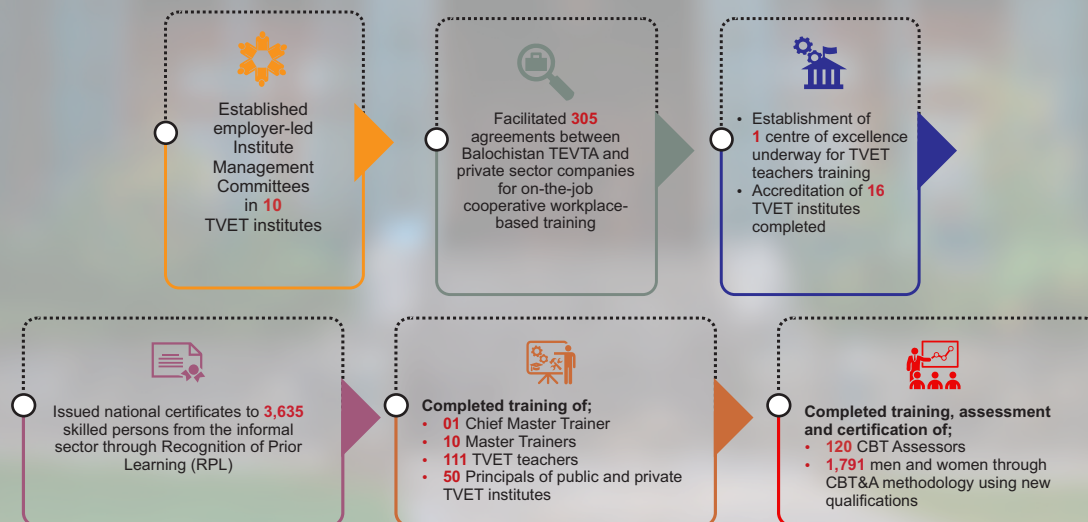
Established employer-led Institute Management Committees in 10 TVET institutes

Facilitated 305 agreements between Balochistan TEVTA and private sector companies for on-the-job cooperative workplace-based training

- Establishment of 1 centre of excellence underway for TVET teachers training
- Accreditation of 16 TVET institutes completed

Issued national certificates to 3,635 skilled persons from the informal sector through Recognition of Prior Learning (RPL)

Completed training of;
- 01 Chief Master Trainer
- 10 Master Trainers
- 111 TVET teachers
- 50 Principals of public and private TVET institutes

Completed training, assessment and certification of;
- 120 CBT Assessors
- 1,791 men and women through CBT&A methodology using new qualifications